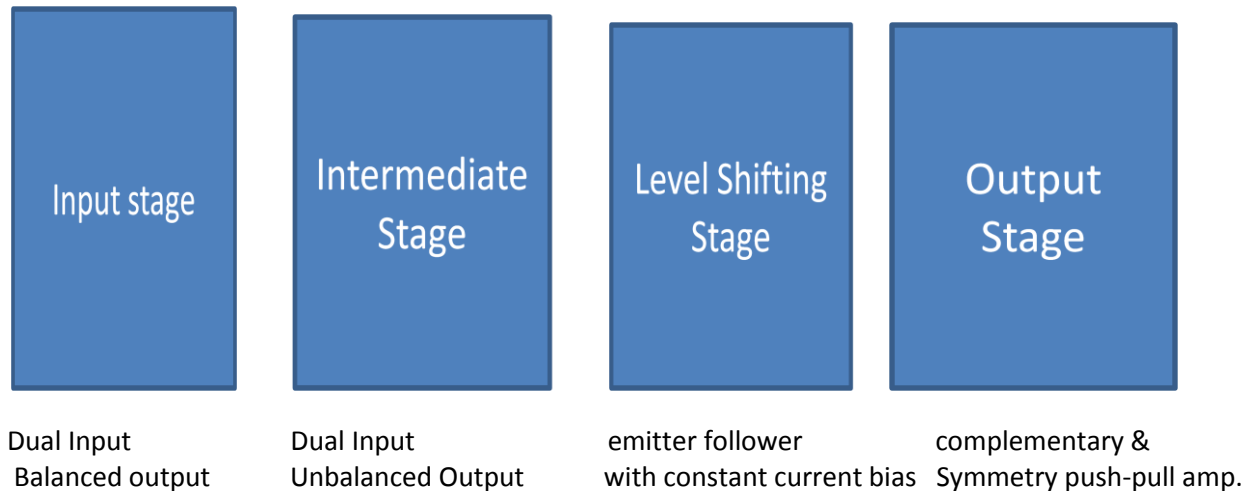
Input stage

Intermediate Stage

Level Shifting Stage

Output Stage

Dual Input
Balanced output

Dual Input
Unbalanced Output

emitter follower
with constant current bias

complementary &
Symmetry push-pull amp.